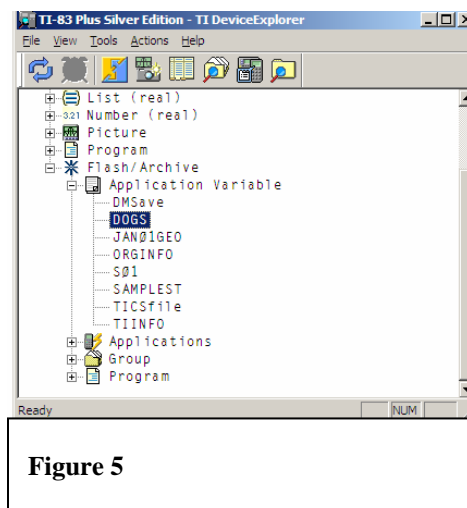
TI-83 Plus Silver Edition - TI DeviceExplorer

File View Tools Actions Help

List (real)
3.21 Number (real)
Picture
Program
Flash/Archive
Application Variable
DMSave
DOGS
JANØ1GEO
ORGINFO
SØ1
SAMPLEST
TICSfile
TIINFO
Applications
Group
Program

Ready
NUM

Figure 5